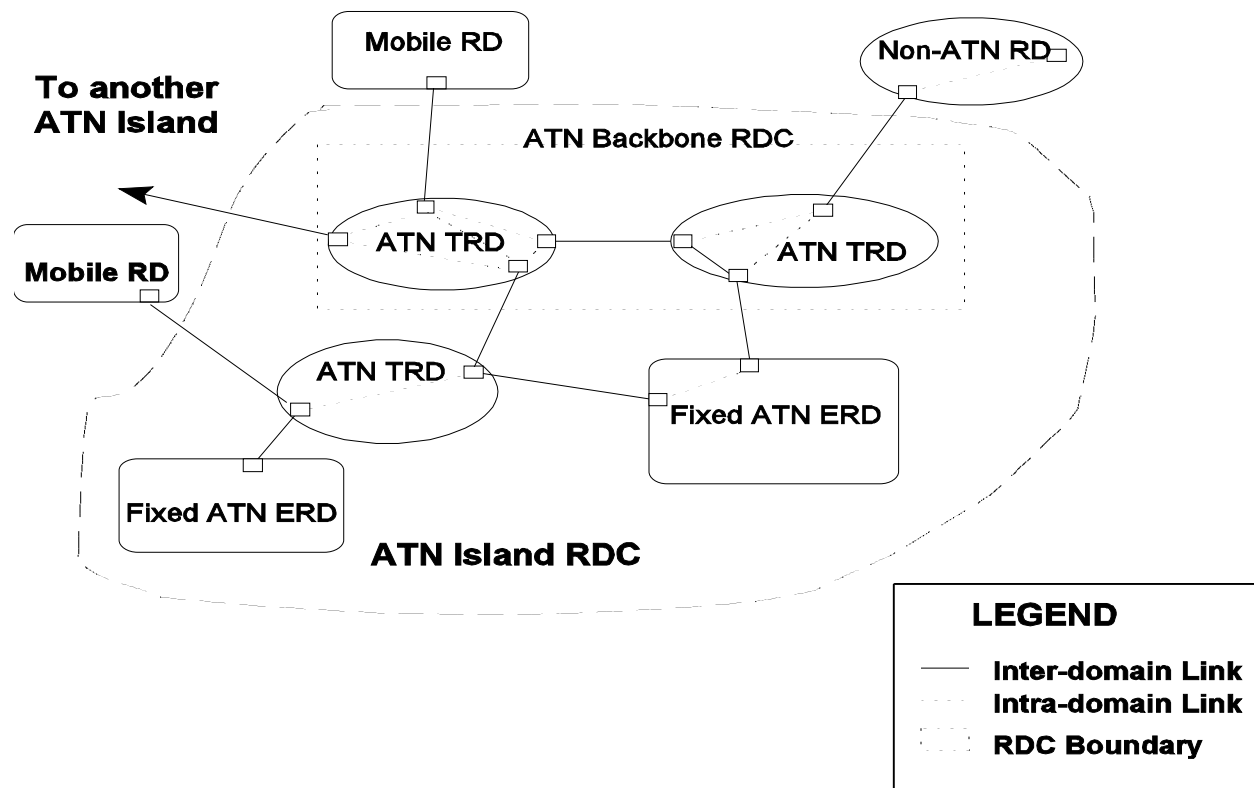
Mobile RD

Non-ATN RD

To another ATN Island

ATN Backbone RDC

ATN TRD

ATN TRD

Mobile RD

ATN TRD

Fixed ATN ERD

Fixed ATN ERD

ATN Island RDC

LEGEND

Inter-domain Link
Intra-domain Link
RDC Boundary